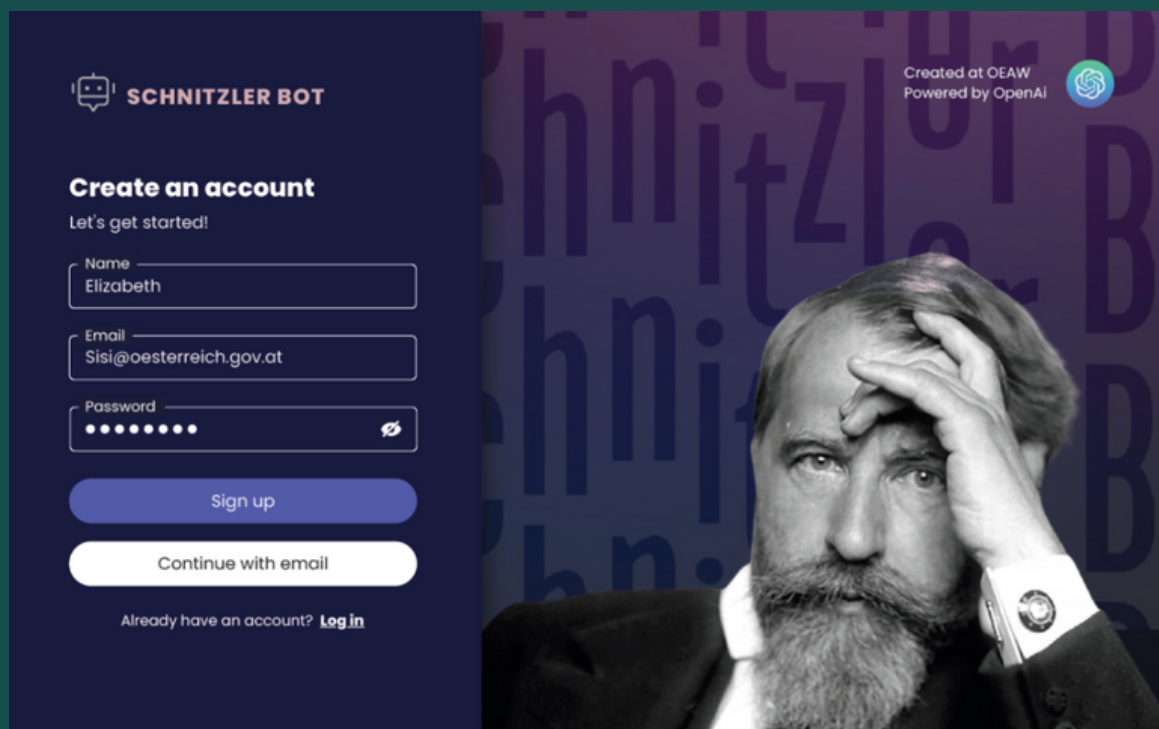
SCHNITZLER BOT

Created at OEAW
Powered by OpenAi

Create an account
Let's get started!

Name
Elizabeth

Email
Sisi@oesterreich.gov.at

Password
••••••••

Sign up

Continue with email

Already have an account? Log in